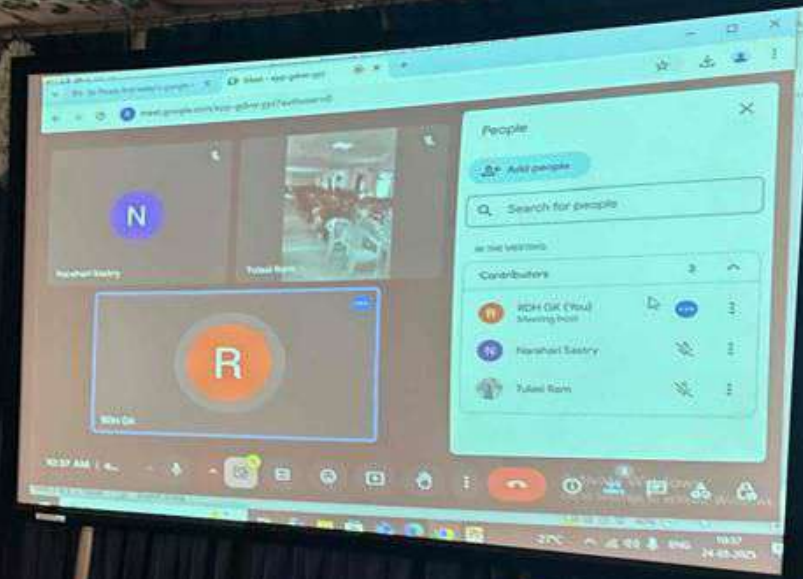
Meet - kyp-gdnr-pyt

meet.google.com/kyp-gdnr-pyt

N

Narahari Sastry

Tulasi Ram

R

RDH GK

10:37 AM

People

Add people

Search for people

IN THE MEETING

Contributors 3

RDH GK (You)
Meeting host

Narahari Sastry

Tulasi Ram

Activate Windows
Go to Settings to activate Windows.

27°C ENG 10:37 24-03-2025